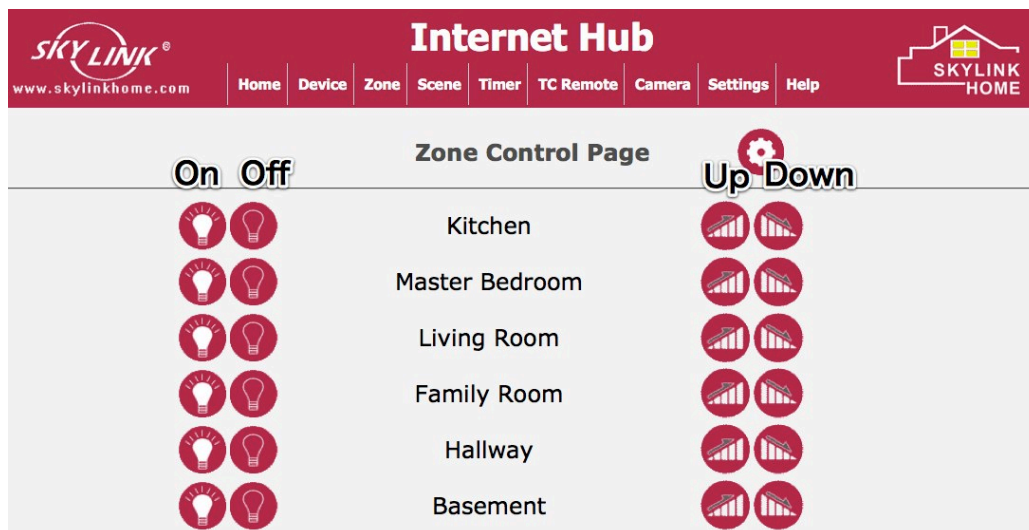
SKY LINK®
www.skylinkhome.com

Internet Hub

Home | Device | Zone | Scene | Timer | TC Remote | Camera | Settings | Help

SKYLINK HOME

Zone Control Page

On Off

Up Down

Kitchen

Master Bedroom

Living Room

Family Room

Hallway

Basement